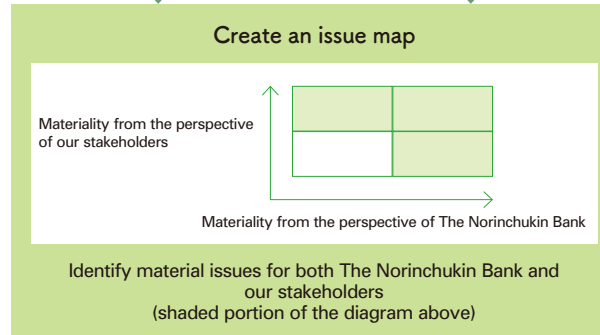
Create an issue map

Materiality from the perspective of our stakeholders

Materiality from the perspective of The Norinchukin Bank

Identify material issues for both The Norinchukin Bank and our stakeholders
(shaded portion of the diagram above)